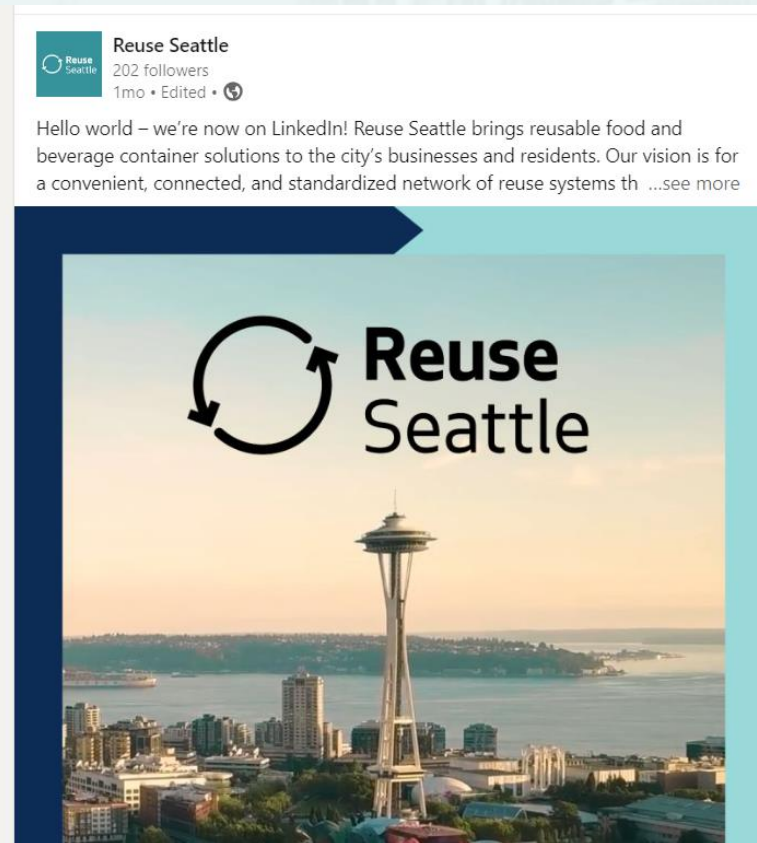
Reuse Seattle

Reuse Seattle
202 followers
1mo • Edited •

Hello world – we're now on LinkedIn! Reuse Seattle brings reusable food and beverage container solutions to the city's businesses and residents. Our vision is for a convenient, connected, and standardized network of reuse systems th ...see more

Reuse Seattle